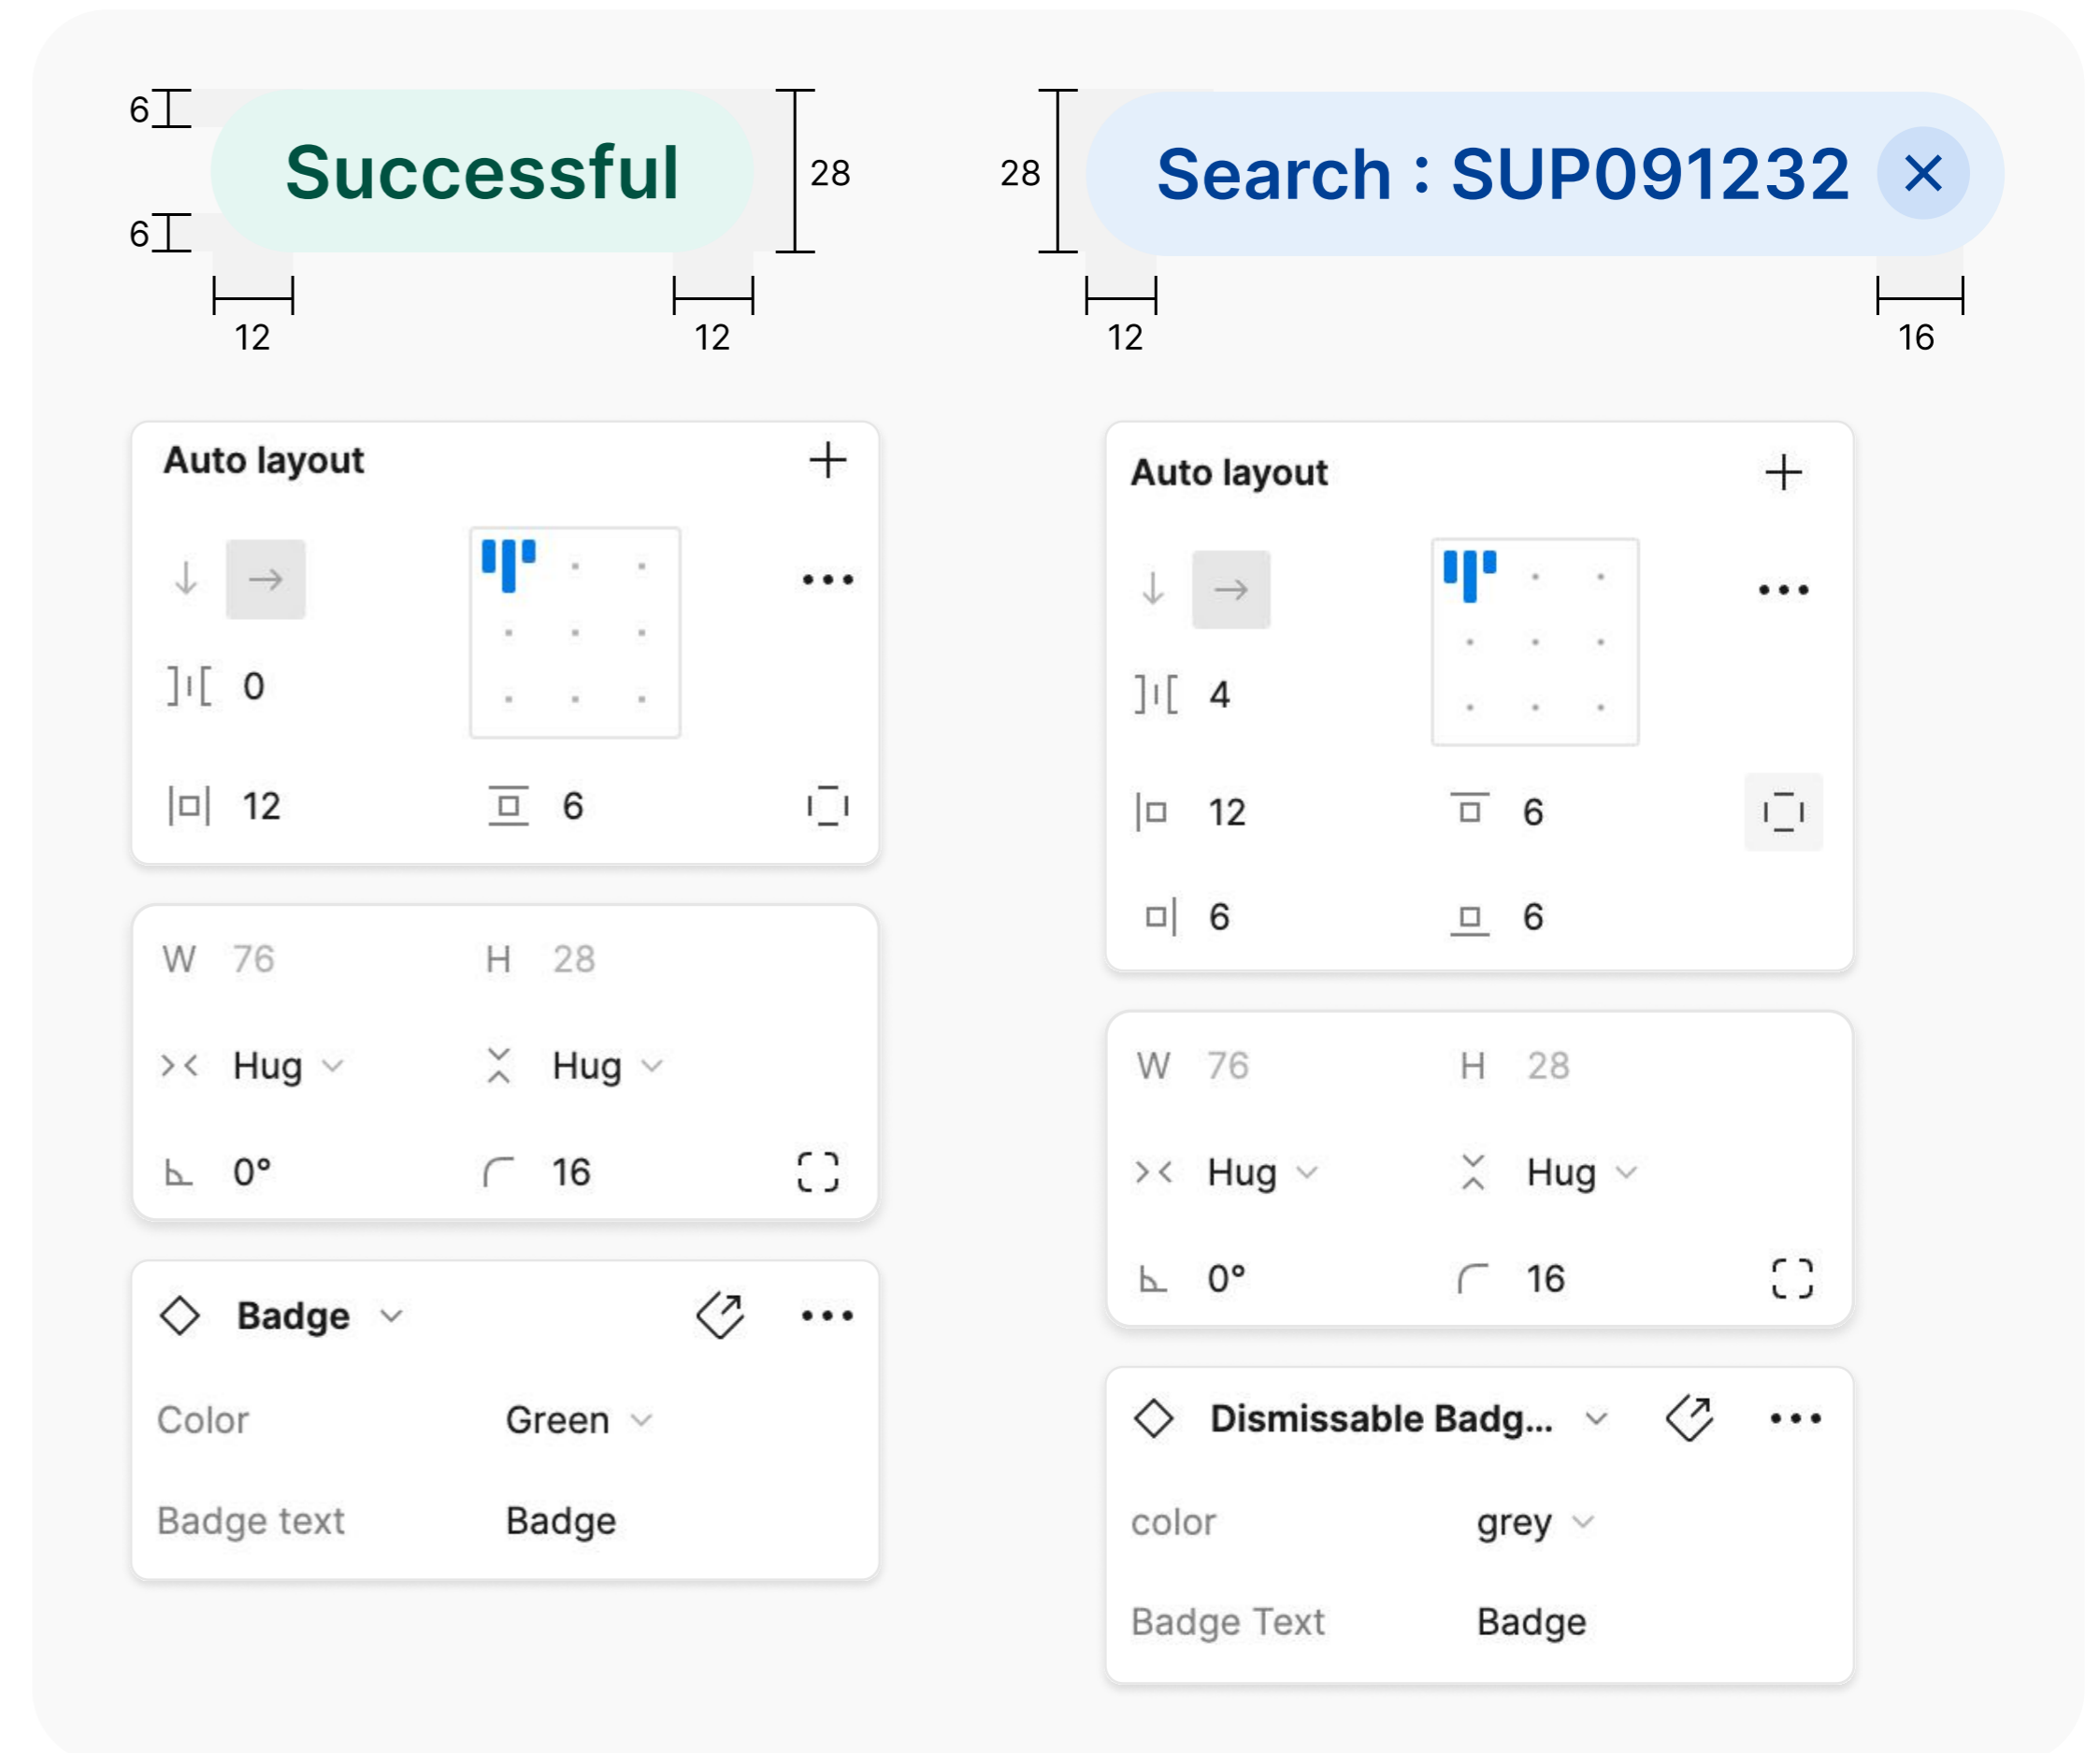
6
Successful
28
6
12
12

28
Search : SUP091232
12
16

Auto layout
0
12
6

W 76
H 28
Hug
Hug
0°
16

Badge
Color
Green
Badge text
Badge

Auto layout
4
12
6
6
6

W 76
H 28
Hug
Hug
0°
16

Dismissable Badg...
color
grey
Badge Text
Badge